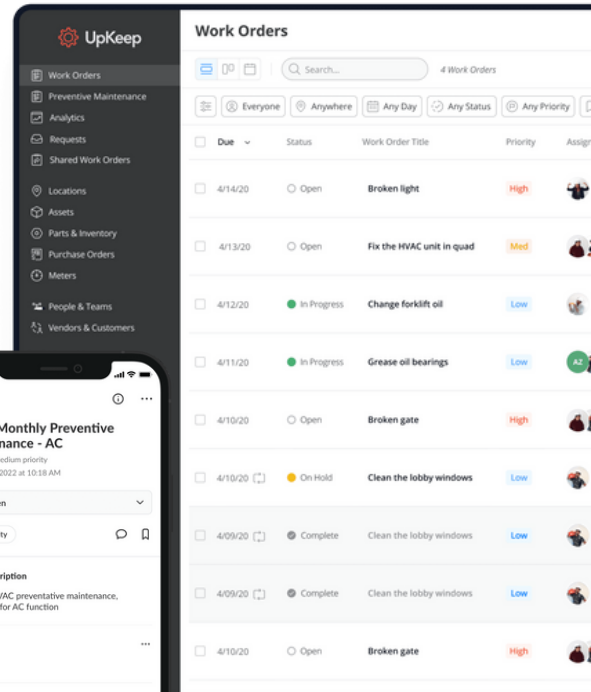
UpKeep

Work Orders
Preventive Maintenance
Analytics
Requests
Shared Work Orders
Locations
Assets
Parts & Inventory
Purchase Orders
Meters
People & Teams
Vendors & Customers

Work Orders

Search...

4 Work Orders

Everyone
Anywhere
Any Day
Any Status
Any Priority

| Due | Status | Work Order Title | Priority | Assign |
|---|---|---|---|---|
| 4/14/20 | Open | Broken light | High | |
| 4/13/20 | Open | Fix the HVAC unit in quad | Med | |
| 4/12/20 | In Progress | Change forklift oil | Low | |
| 4/11/20 | In Progress | Grease oil bearings | Low | AZ |
| 4/10/20 | Open | Broken gate | High | |
| 4/10/20 | On Hold | Clean the lobby windows | Low | |
| 4/09/20 | Complete | Clean the lobby windows | Low | |
| 4/09/20 | Complete | Clean the lobby windows | Low | |
| 4/10/20 | Open | Broken gate | High | |

Monthly Preventive
nance - AC
edium priority
2022 at 10:18 AM
en
rity
ription
VAC preventative maintenance,
for AC function